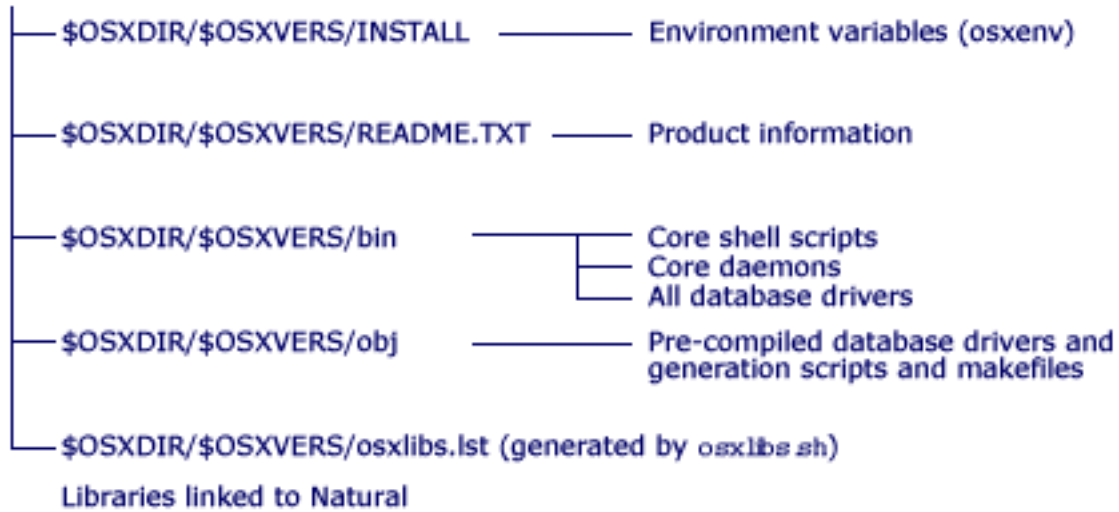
\$OSXDIR/\$OSXVERS/INSTALL — Environment variables (osxenv)

\$OSXDIR/\$OSXVERS/README.TXT — Product information

\$OSXDIR/\$OSXVERS/bin — Core shell scripts
Core daemons
All database drivers

\$OSXDIR/\$OSXVERS/obj — Pre-compiled database drivers and generation scripts and makefiles

\$OSXDIR/\$OSXVERS/osxlibs.lst (generated by osxlibs.sh)

Libraries linked to Natural